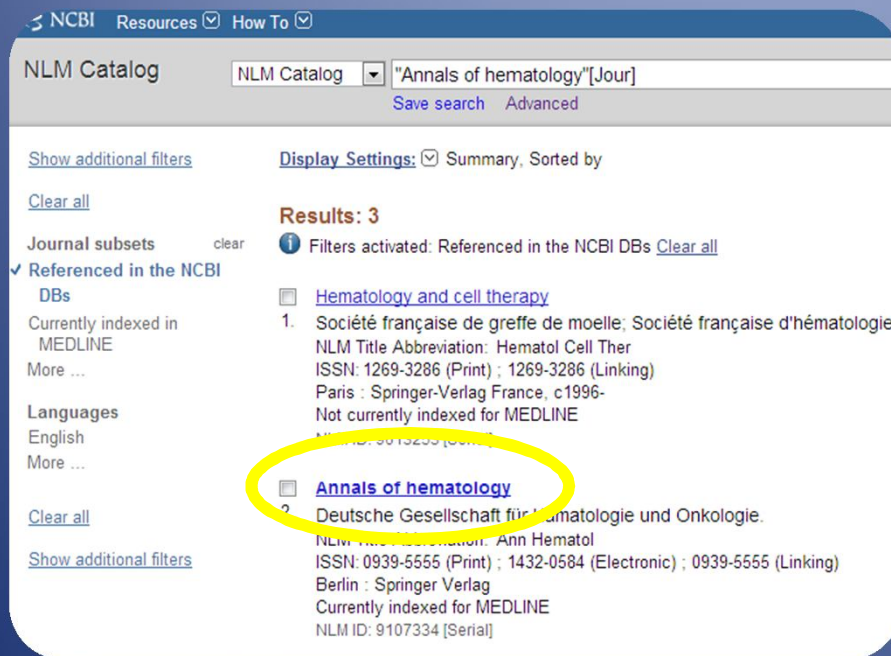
NCBI Resources How To

NLM Catalog

NLM Catalog "Annals of hematology"[Jour]

Save search Advanced

Show additional filters

Clear all

Journal subsets clear

✓ Referenced in the NCBI DBs

Currently indexed in MEDLINE

More ...

Languages

English

More ...

Clear all

Show additional filters

Display Settings: Summary, Sorted by

Results: 3

Filters activated: Referenced in the NCBI DBs Clear all

Hematology and cell therapy

1. Société française de greffe de moelle; Société française d'hématologie

NLM Title Abbreviation: Hematol Cell Ther

ISSN: 1269-3286 (Print) ; 1269-3286 (Linking)

Paris : Springer-Verlag France, c1996-

Not currently indexed for MEDLINE

NLM ID: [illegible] [Serial]

Annals of hematology

2. Deutsche Gesellschaft für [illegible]matologie und Onkologie.

NLM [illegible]: Ann Hematol

ISSN: 0939-5555 (Print) ; 1432-0584 (Electronic) ; 0939-5555 (Linking)

Berlin : Springer Verlag

Currently indexed for MEDLINE

NLM ID: 9107334 [Serial]